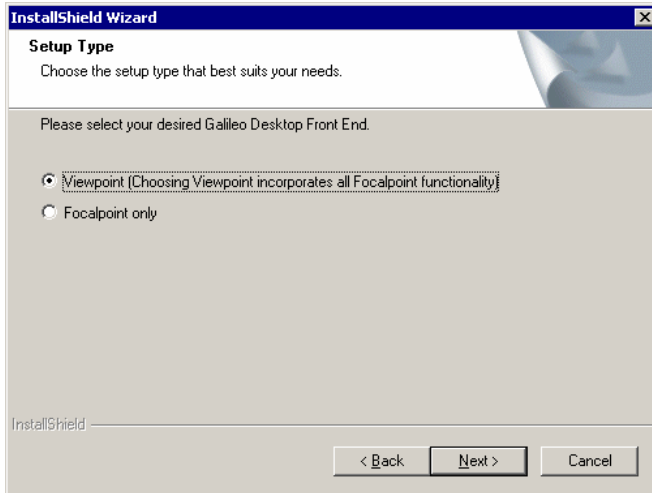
InstallShield Wizard

Setup Type

Choose the setup type that best suits your needs.

Please select your desired Galileo Desktop Front End.

Viewpoint (Choosing Viewpoint incorporates all Focalpoint functionality)

Focalpoint only

InstallShield

< Back

Next >

Cancel